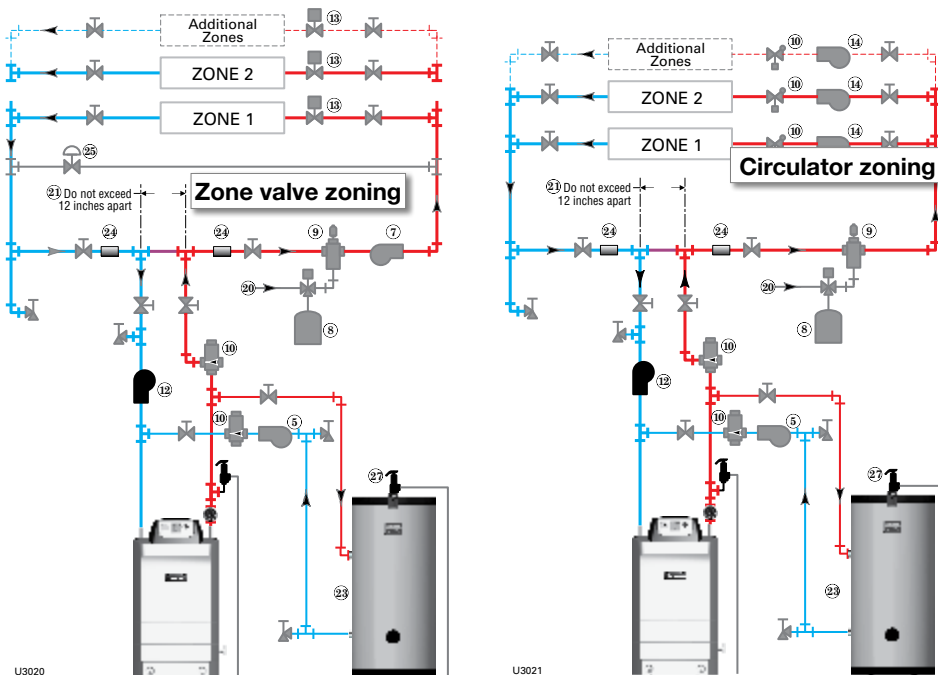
Additional Zones
13
ZONE 2
13
ZONE 1
13
25
21 Do not exceed 12 inches apart
Zone valve zoning
24
24
9
7
20
8
10
12
10
5
27
23
U3020

Additional Zones
10
14
ZONE 2
10
14
ZONE 1
10
14
Circulator zoning
21 Do not exceed 12 inches apart
24
24
9
20
8
10
12
10
5
27
23
U3021